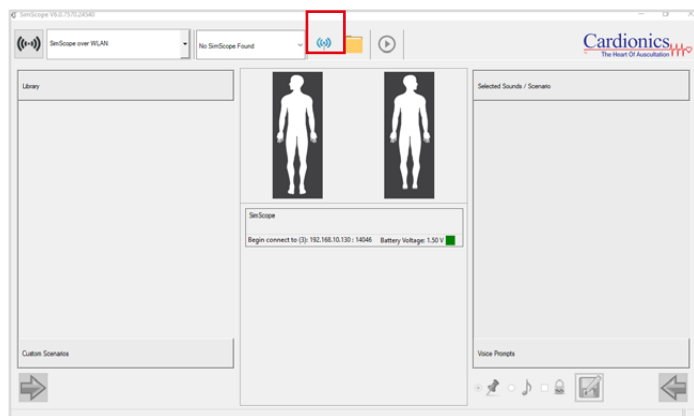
SimScope V6.0.7570.24540

SimScope over WLAN

No SimScope Found

Cardionics
The Heart Of Auscultation

Library

Selected Sounds / Scenario

SimScope

Begin connect to (3): 192.168.10.130 : 14046

Battery Voltage: 1.50 V

Custom Scenarios

Voice Prompts